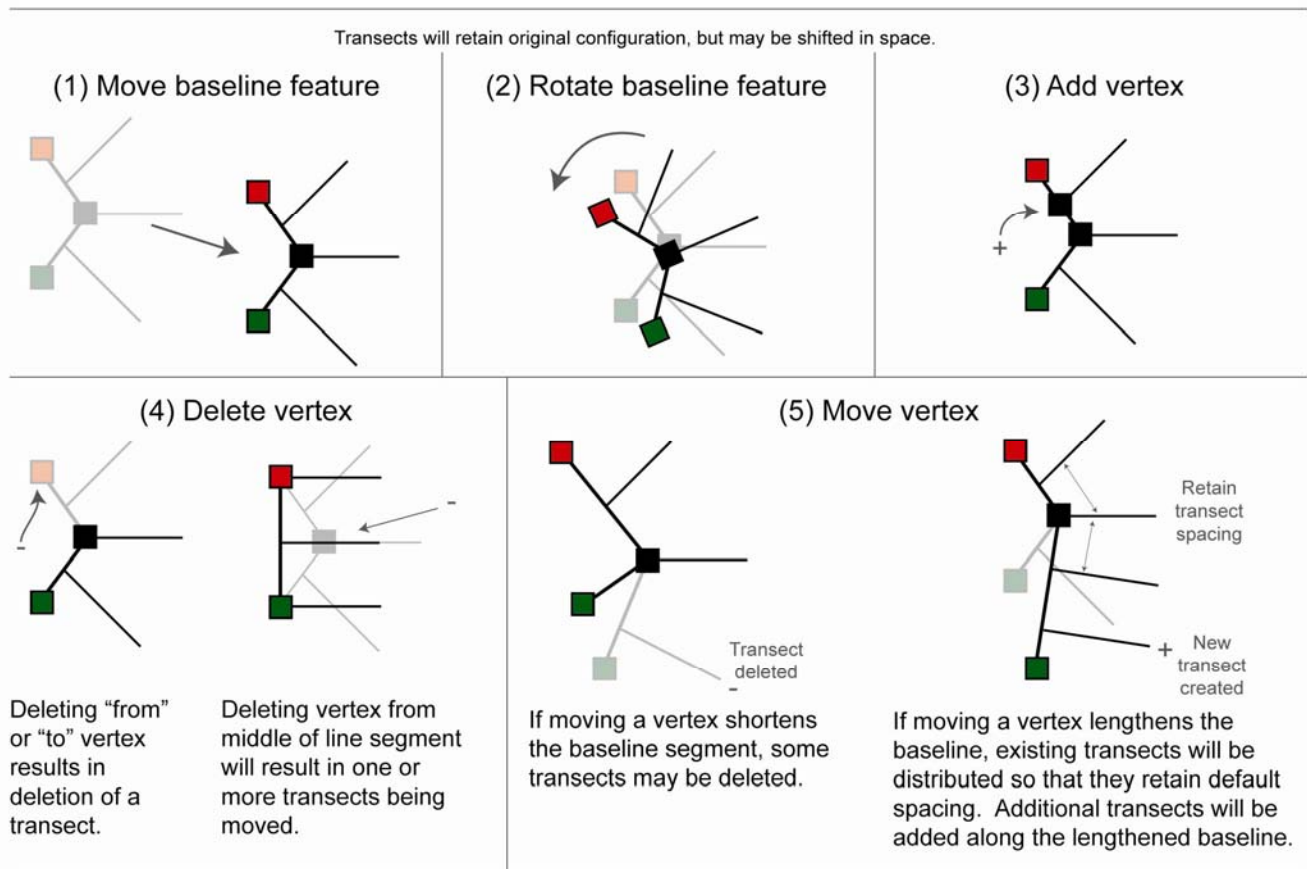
Transects will retain original configuration, but may be shifted in space.

(1) Move baseline feature

(2) Rotate baseline feature

(3) Add vertex

+

(4) Delete vertex

-

-

Deleting “from” or “to” vertex results in deletion of a transect.

Deleting vertex from middle of line segment will result in one or more transects being moved.

(5) Move vertex

Transect deleted

-

If moving a vertex shortens the baseline segment, some transects may be deleted.

Retain transect spacing

+ New transect created

If moving a vertex lengthens the baseline, existing transects will be distributed so that they retain default spacing. Additional transects will be added along the lengthened baseline.